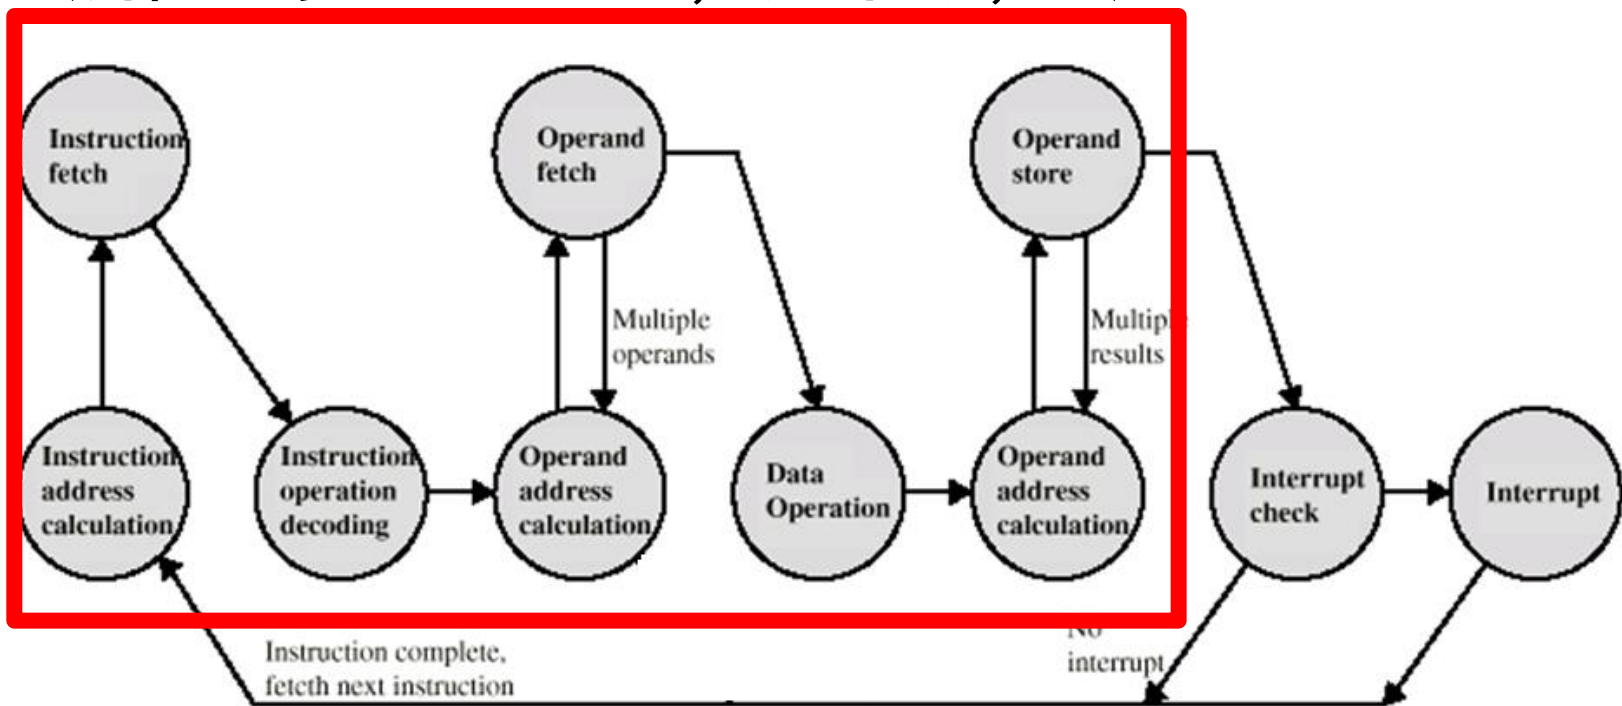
Instruction fetch

Operand fetch

Operand store

Multiple operands

Multipl results

Instruction address calculation

Instruction operation decoding

Operand address calculation

Data Operation

Operand address calculation

Interrupt check

Interrupt

Instruction complete, fetch next instruction

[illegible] interrupt